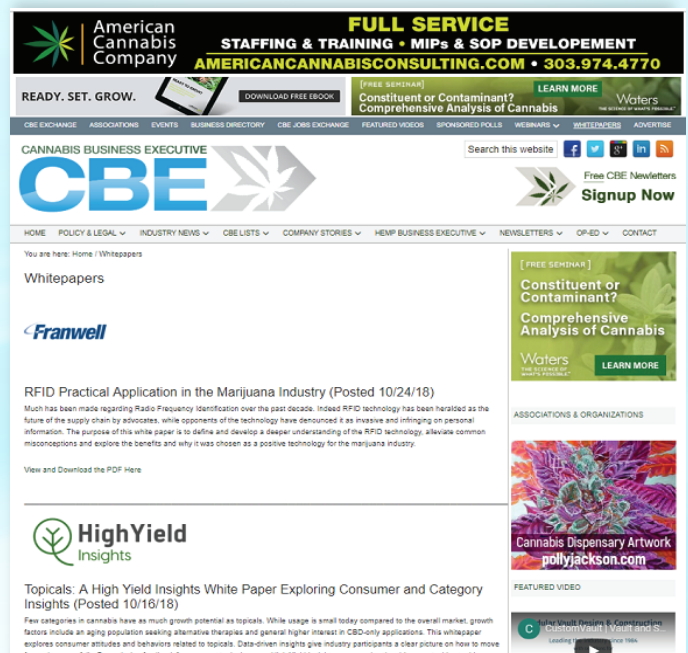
American Cannabis Company

FULL SERVICE
STAFFING & TRAINING • MIPs & SOP DEVELOPEMENT
AMERICANCANNABISCONSULTING.COM • 303.974.4770

READY. SET. GROW.
DOWNLOAD FREE EBOOK

FREE SEMINAR
Constituent or Contaminant? Comprehensive Analysis of Cannabis
LEARN MORE
Waters THE SCIENCE OF WHAT'S POSSIBLE

CBE EXCHANGE ASSOCIATIONS EVENTS BUSINESS DIRECTORY CBE JOBS EXCHANGE FEATURED VIDEOS SPONSORED POLLS WEBINARS WHITEPAPERS ADVERTISE

CANNABIS BUSINESS EXECUTIVE
CBE

Search this website

Free CBE Newsletters
Signup Now

HOME POLICY & LEGAL INDUSTRY NEWS CBE LISTS COMPANY STORIES HEMP BUSINESS EXECUTIVE NEWSLETTERS OP-ED CONTACT

You are here: Home / Whitepapers

Whitepapers

Franwell

RFID Practical Application in the Marijuana Industry (Posted 10/24/18)

Much has been made regarding Radio Frequency Identification over the past decade. Indeed RFID technology has been heralded as the future of the supply chain by advocates, while opponents of the technology have denounced it as invasive and infringing on personal information. The purpose of this white paper is to define and develop a deeper understanding of the RFID technology, alleviate common misconceptions and explore the benefits and why it was chosen as a positive technology for the marijuana industry.

View and Download the PDF Here

HighYield Insights

Topicals: A High Yield Insights White Paper Exploring Consumer and Category Insights (Posted 10/16/18)

Few categories in cannabis have as much growth potential as topicals. While usage is small today compared to the overall market, growth factors include an aging population seeking alternative therapies and general higher interest in CBD-only applications. This whitepaper explores consumer attitudes and behaviors related to topicals. Data-driven insights give industry participants a clear picture on how to move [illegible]

FREE SEMINAR
Constituent or Contaminant?
Comprehensive Analysis of Cannabis
Waters THE SCIENCE OF WHAT'S POSSIBLE
LEARN MORE

ASSOCIATIONS & ORGANIZATIONS

Cannabis Dispensary Artwork
pollyjackson.com

FEATURED VIDEO

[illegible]ular Vault Design & Construction
CustomVault | Vault and S...
Leading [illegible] since 1984